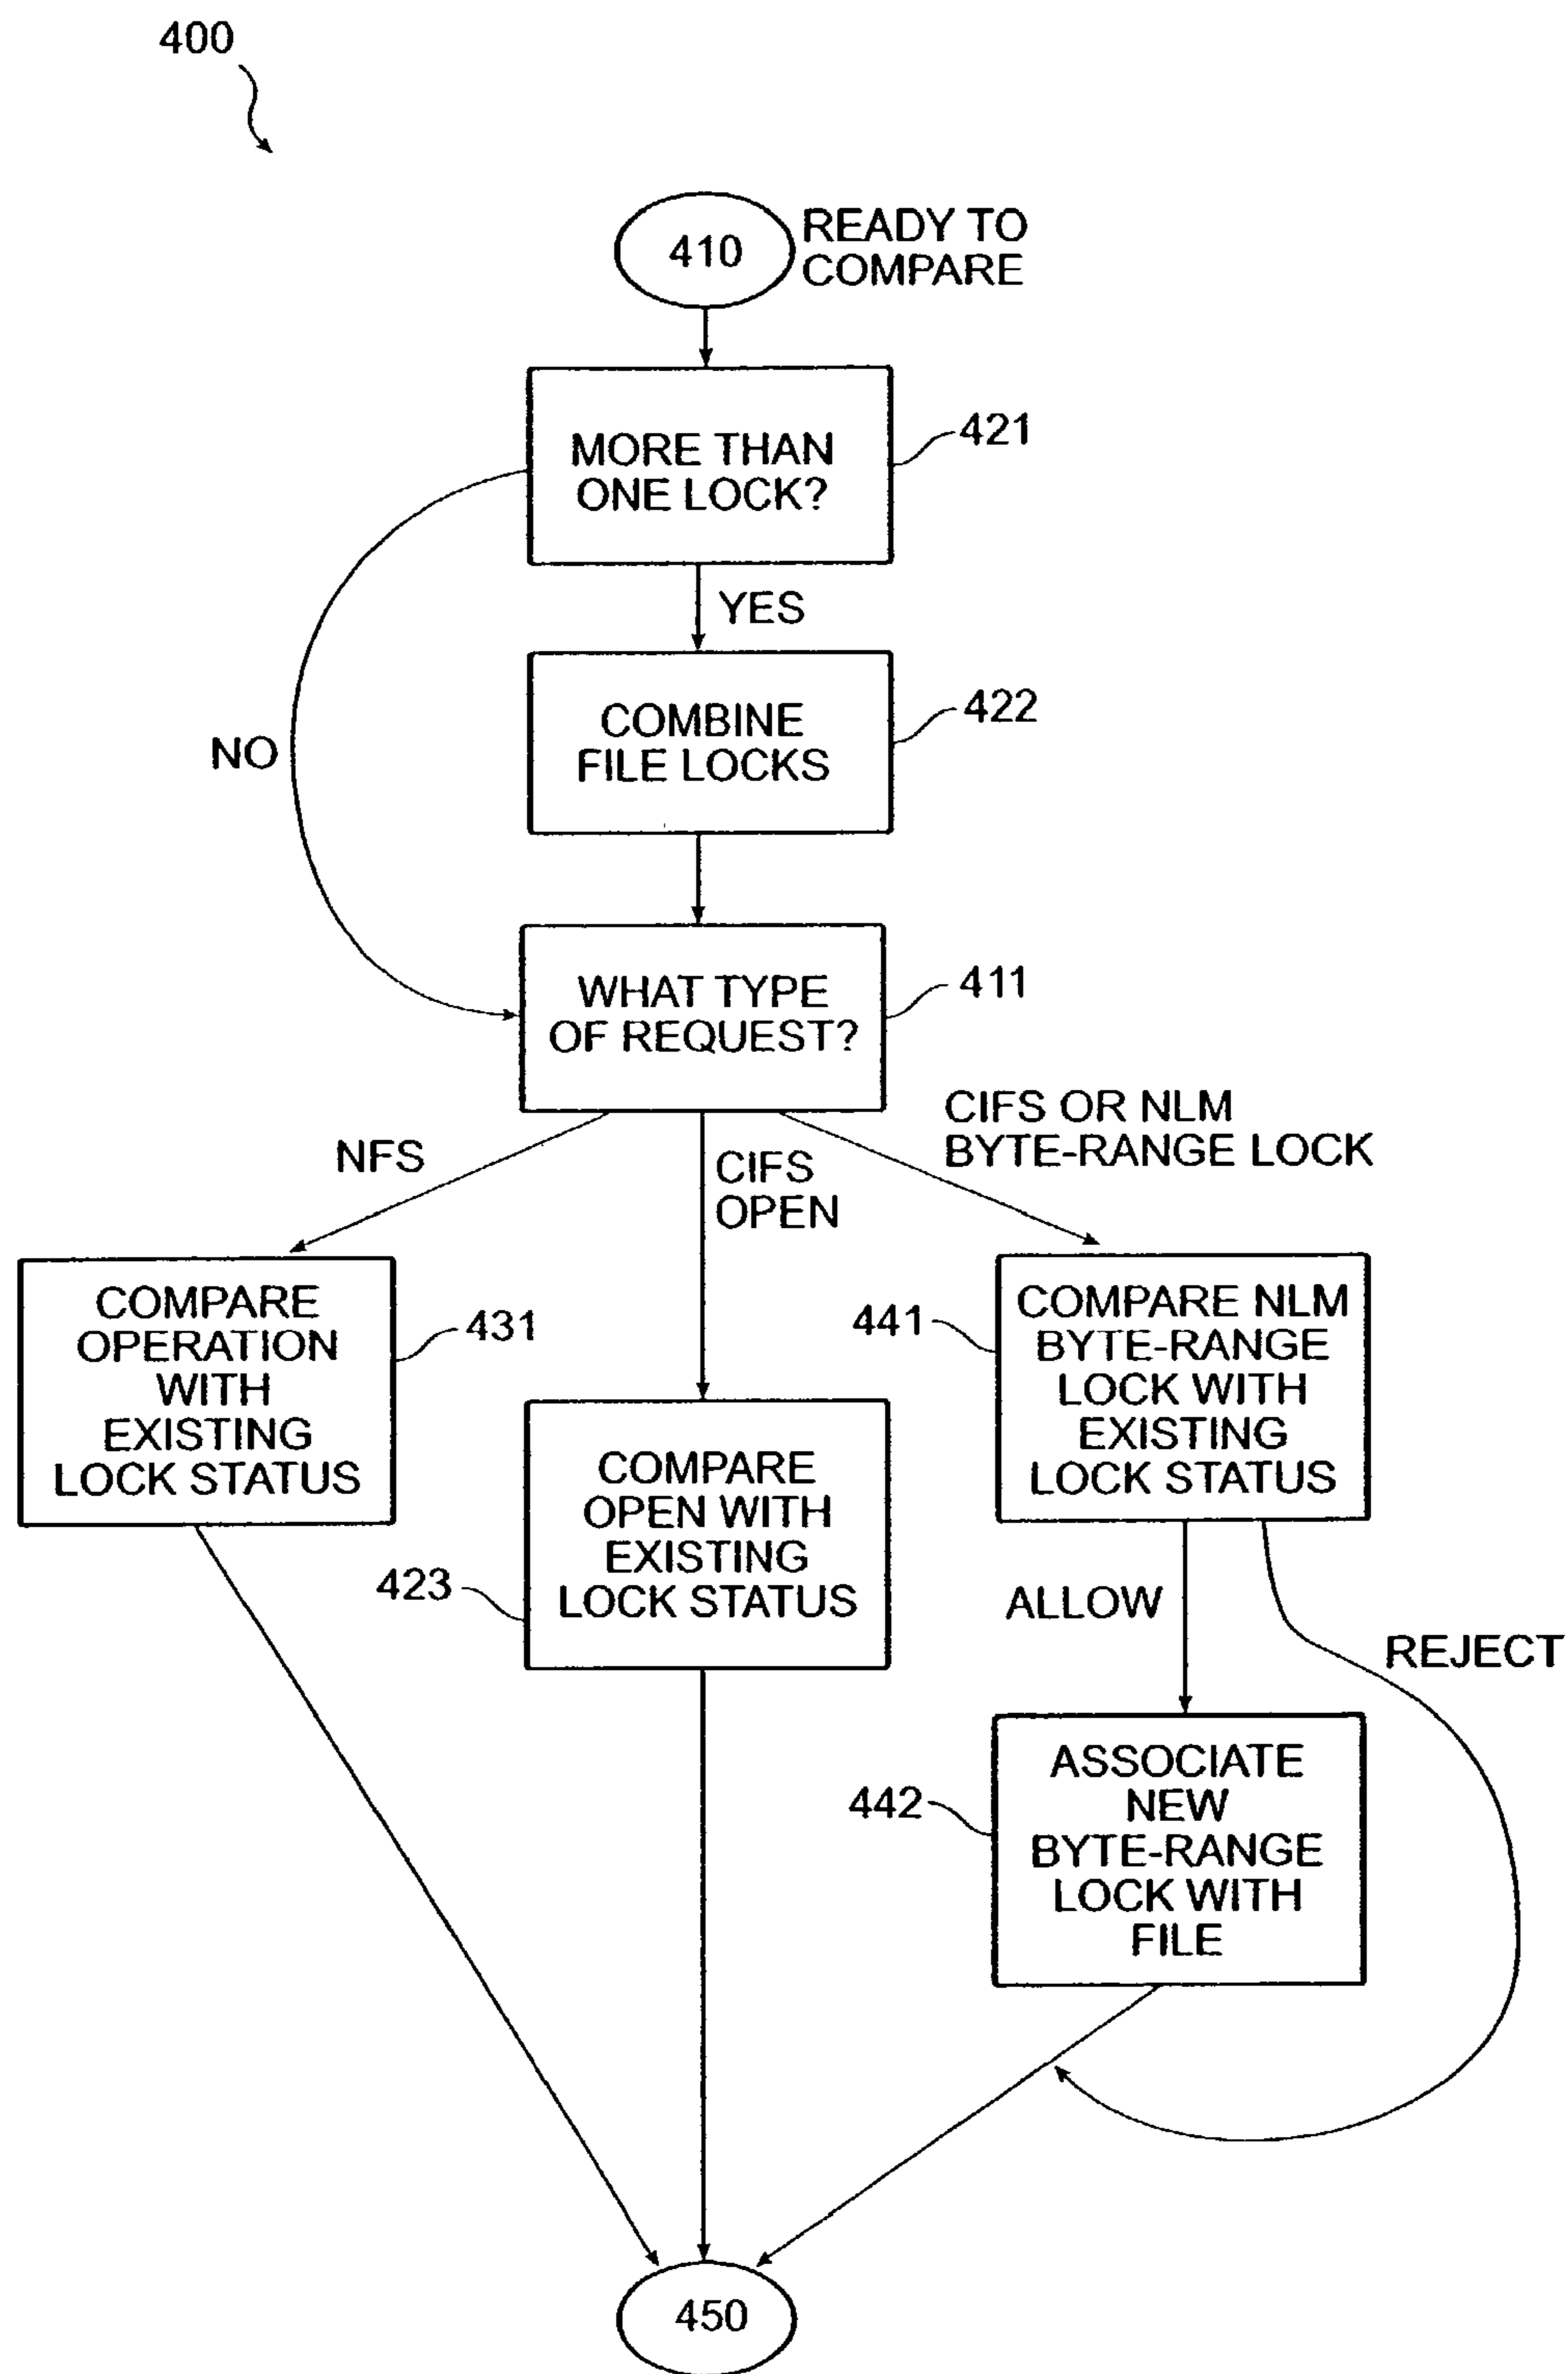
400

410 READY TO COMPARE

MORE THAN ONE LOCK? 421

YES

COMBINE FILE LOCKS 422

NO

WHAT TYPE OF REQUEST? 411

NFS

CIFS OPEN

CIFS OR NLM BYTE-RANGE LOCK

COMPARE OPERATION WITH EXISTING LOCK STATUS 431

COMPARE OPEN WITH EXISTING LOCK STATUS 423

441 COMPARE NLM BYTE-RANGE LOCK WITH EXISTING LOCK STATUS

ALLOW

REJECT

442 ASSOCIATE NEW BYTE-RANGE LOCK WITH FILE

450